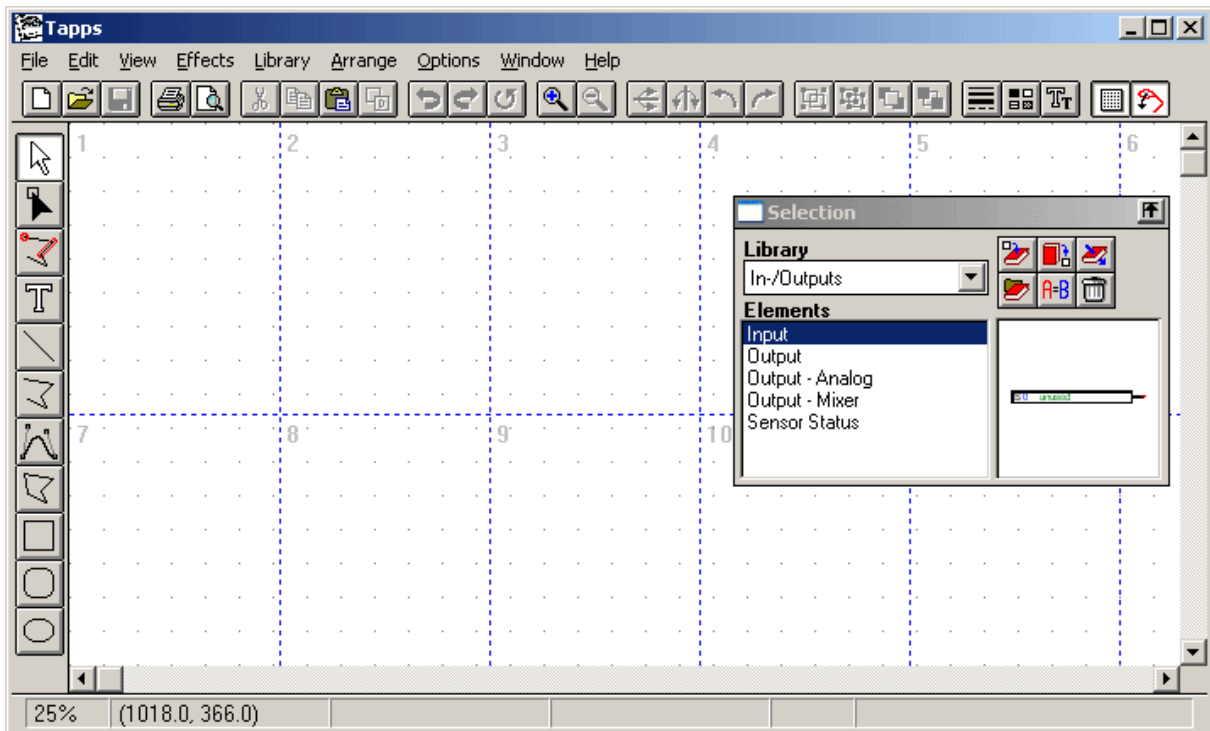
Tapps

File Edit View Effects Library Arrange Options Window Help

1 2 3 4 5 6

Selection

Library

In-/Outputs

Elements

Input
Output
Output - Analog
Output - Mixer
Sensor Status

A-B

E0 unused

7 8 9 10

25% (1018.0, 366.0)